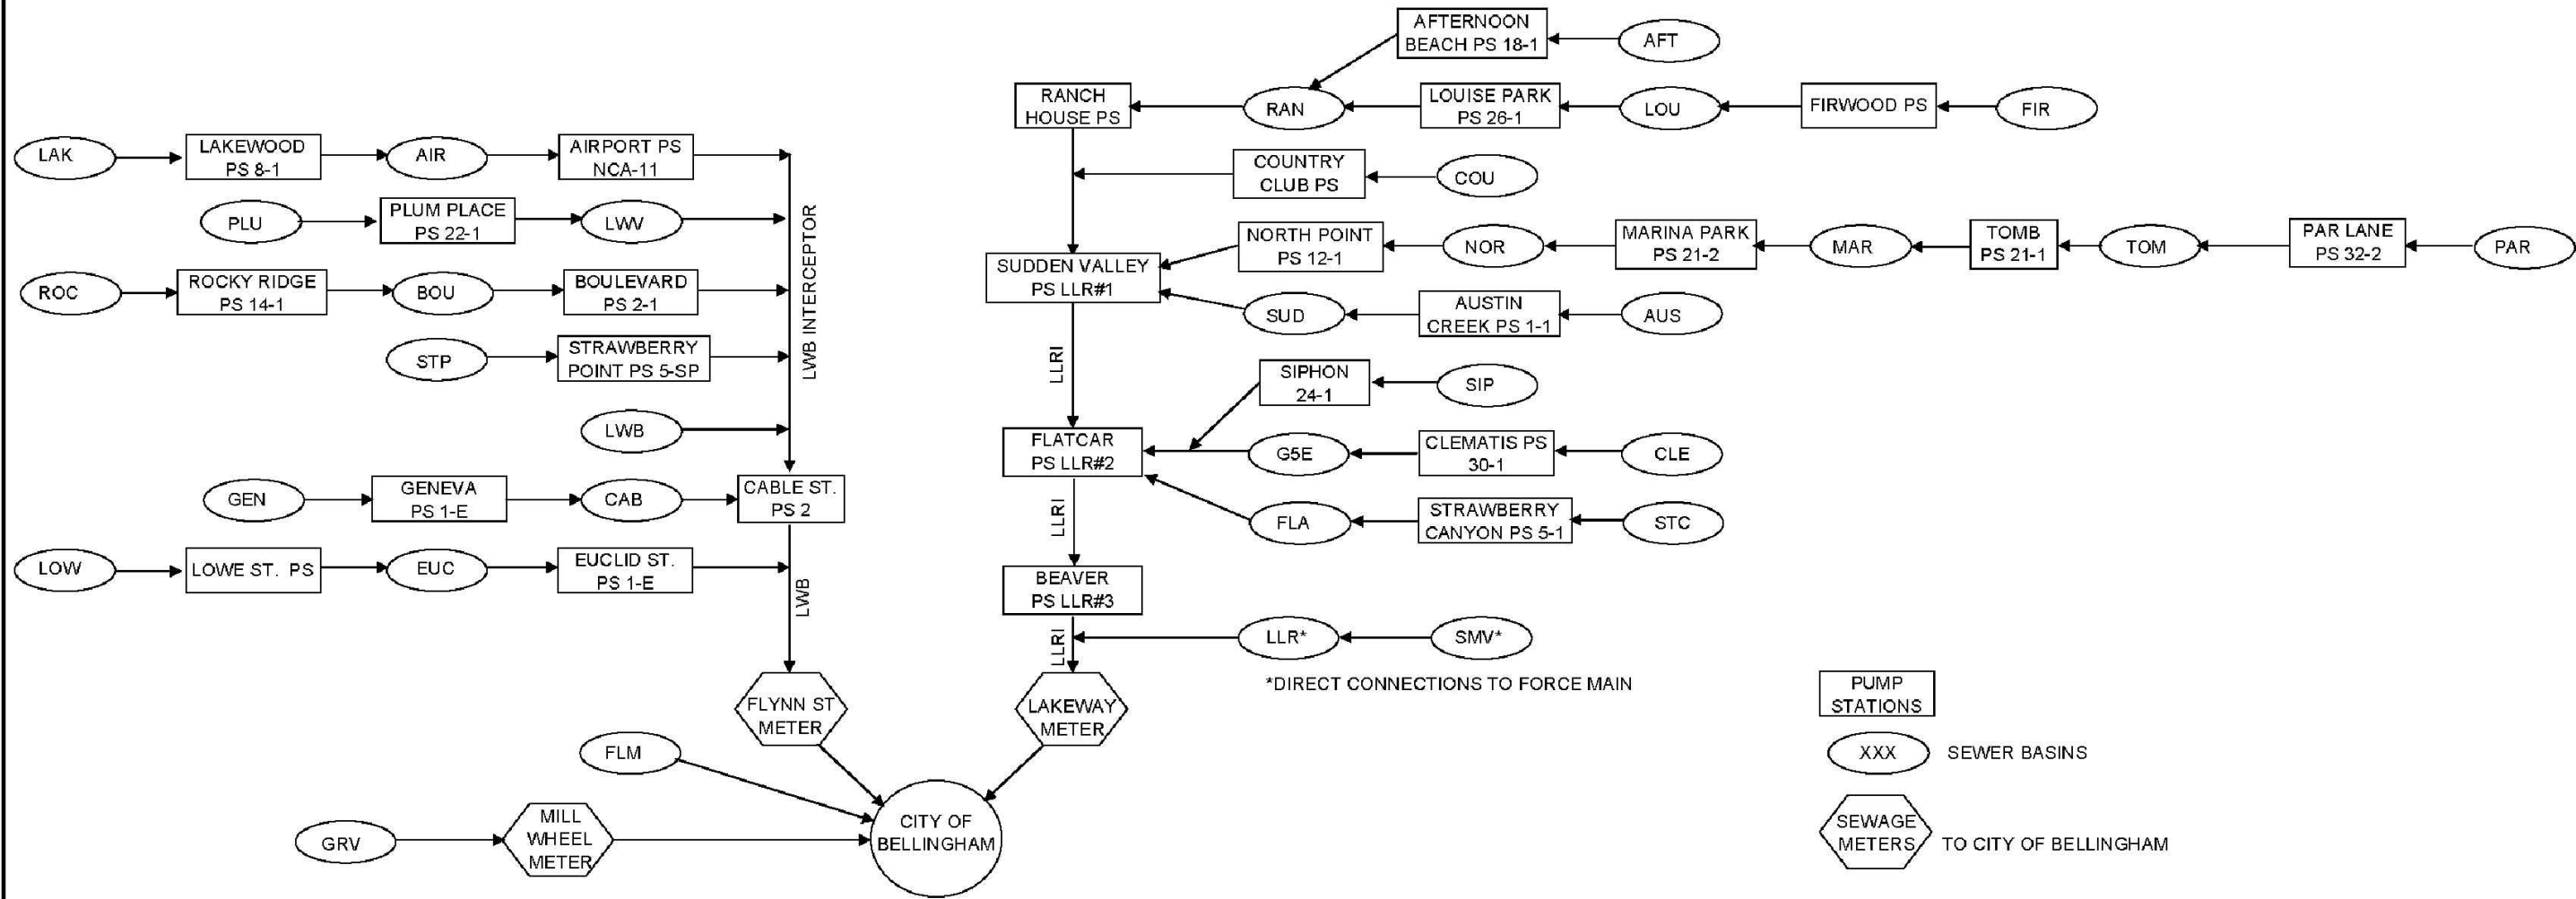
AFTERNOON BEACH PS 18-1
AFT
RANCH HOUSE PS
RAN
LOUISE PARK PS 26-1
LOU
FIRWOOD PS
FIR
LAK
LAKEWOOD PS 8-1
AIR
AIRPORT PS NCA-11
COUNTRY CLUB PS
COU
PLU
PLUM PLACE PS 22-1
LWV
LWB INTERCEPTOR
NORTH POINT PS 12-1
NOR
MARINA PARK PS 21-2
MAR
TOMB PS 21-1
TOM
PAR LANE PS 32-2
PAR
SUDDEN VALLEY PS LLR#1
ROC
ROCKY RIDGE PS 14-1
BOU
BOULEVARD PS 2-1
SUD
AUSTIN CREEK PS 1-1
AUS
STP
STRAWBERRY POINT PS 5-SP
LLRI
SIPHON 24-1
SIP
LWB
FLATCAR PS LLR#2
G5E
CLEMATIS PS 30-1
CLE
GEN
GENEVA PS 1-E
CAB
CABLE ST. PS 2
FLA
STRAWBERRY CANYON PS 5-1
STC
LLRI
LOW
LOWE ST. PS
EUC
EUCLID ST. PS 1-E
LWB
BEAVER PS LLR#3
LLRI
LLR*
SMV*
*DIRECT CONNECTIONS TO FORCE MAIN
FLYNN ST METER
LAKEWAY METER
PUMP STATIONS
FLM
XXX
SEWER BASINS
GRV
MILL WHEEL METER
CITY OF BELLINGHAM
SEWAGE METERS
TO CITY OF BELLINGHAM